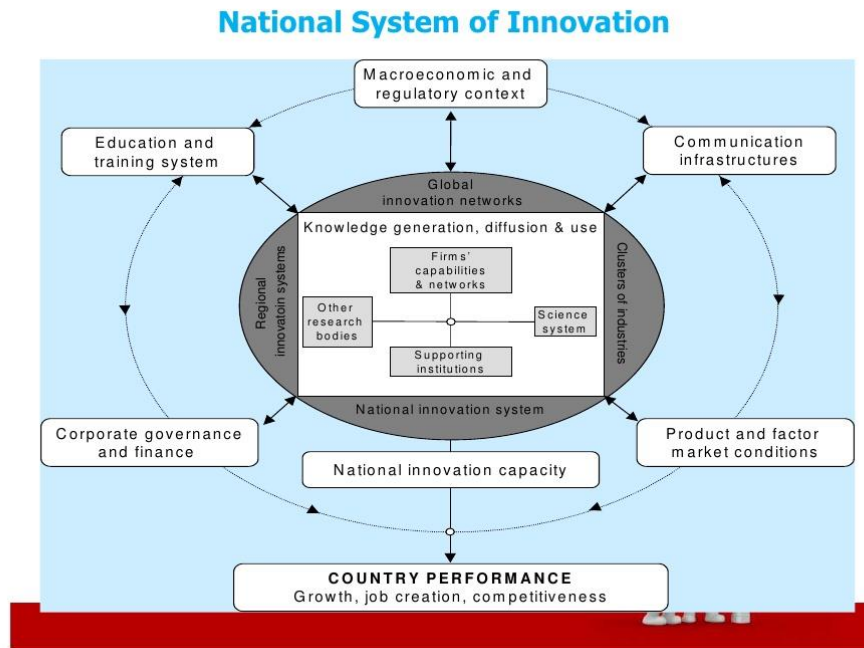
National System of Innovation

Macroeconomic and regulatory context

Education and training system

Communication infrastructures

Global innovation networks

Knowledge generation, diffusion & use

Regional innovatoin systems

Clusters of industries

Firms' capabilities & networks

Other research bodies

Science system

Supporting institutions

National innovation system

Corporate governance and finance

Product and factor market conditions

National innovation capacity

COUNTRY PERFORMANCE
Growth, job creation, competitiveness